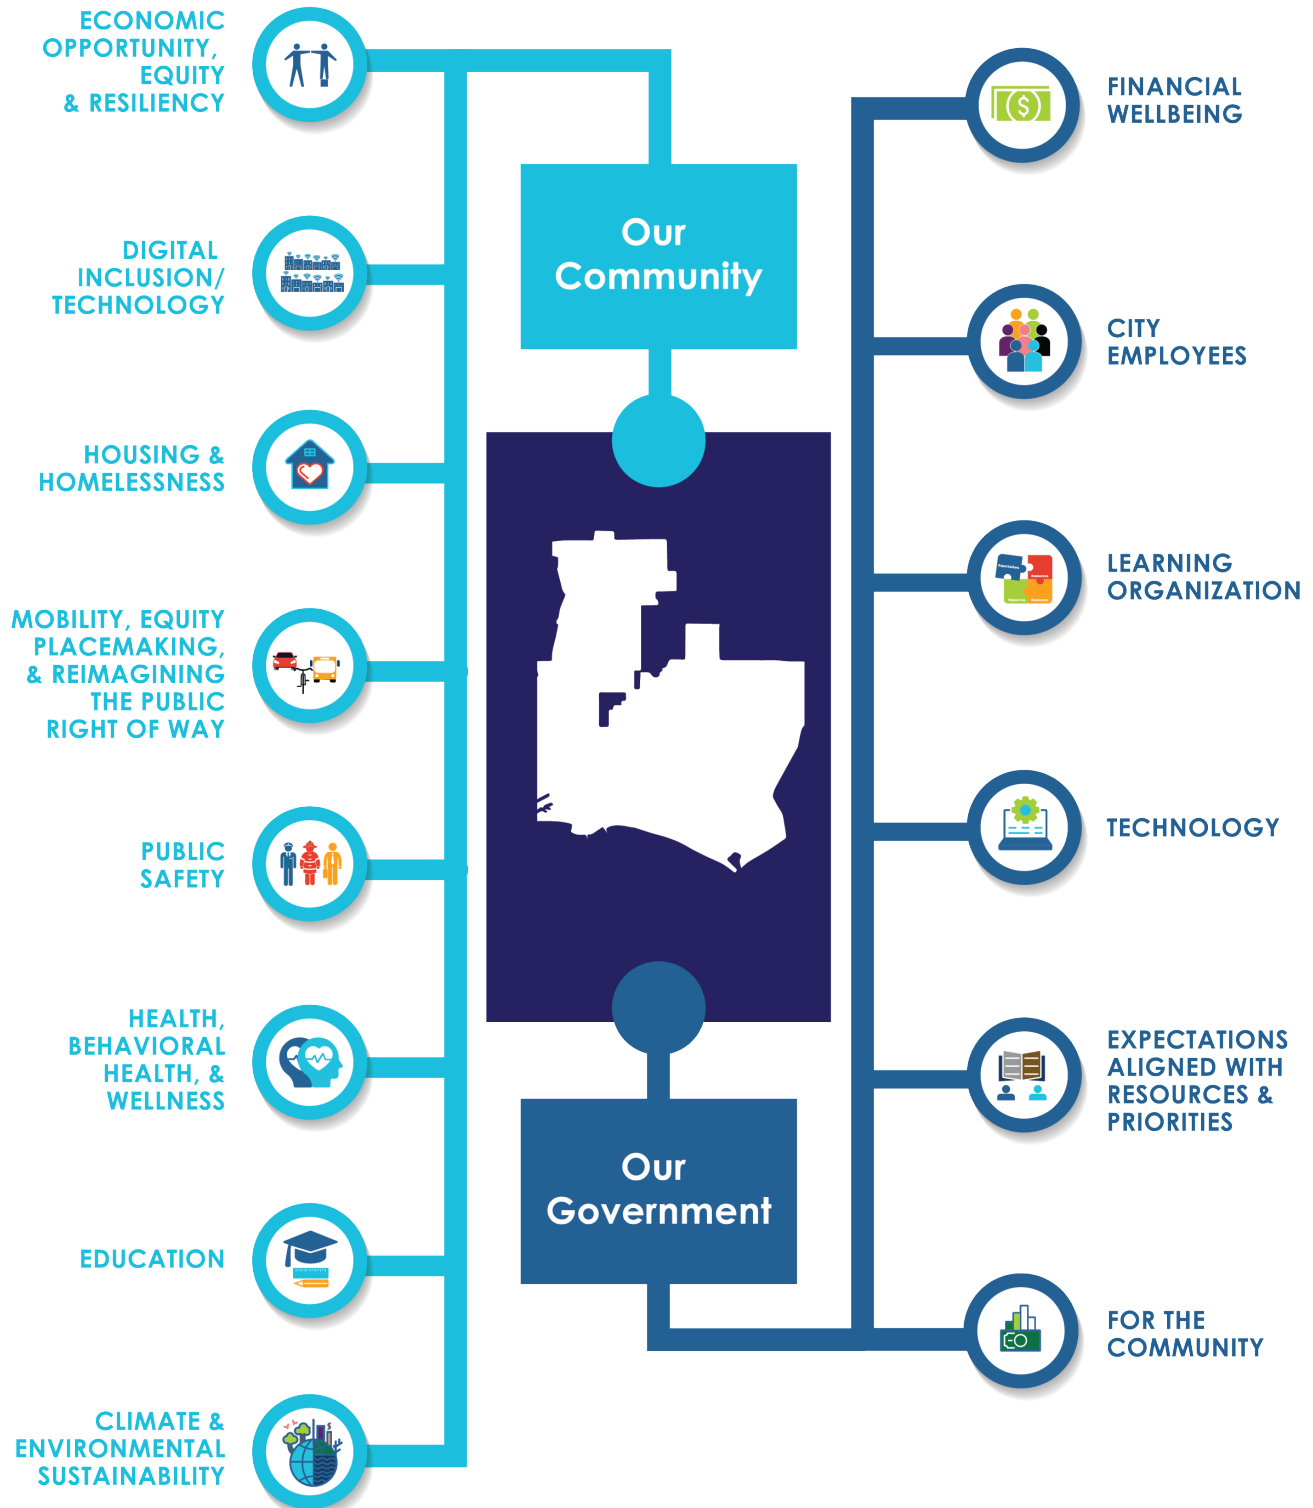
ECONOMIC OPPORTUNITY, EQUITY & RESILIENCY

DIGITAL INCLUSION/ TECHNOLOGY

HOUSING & HOMELESSNESS

MOBILITY, EQUITY PLACEMAKING, & REIMAGINING THE PUBLIC RIGHT OF WAY

PUBLIC SAFETY

HEALTH, BEHAVIORAL HEALTH, & WELLNESS

EDUCATION

CLIMATE & ENVIRONMENTAL SUSTAINABILITY

Our Community

Our Government

FINANCIAL WELLBEING

CITY EMPLOYEES

LEARNING ORGANIZATION

TECHNOLOGY

EXPECTATIONS ALIGNED WITH RESOURCES & PRIORITIES

FOR THE COMMUNITY